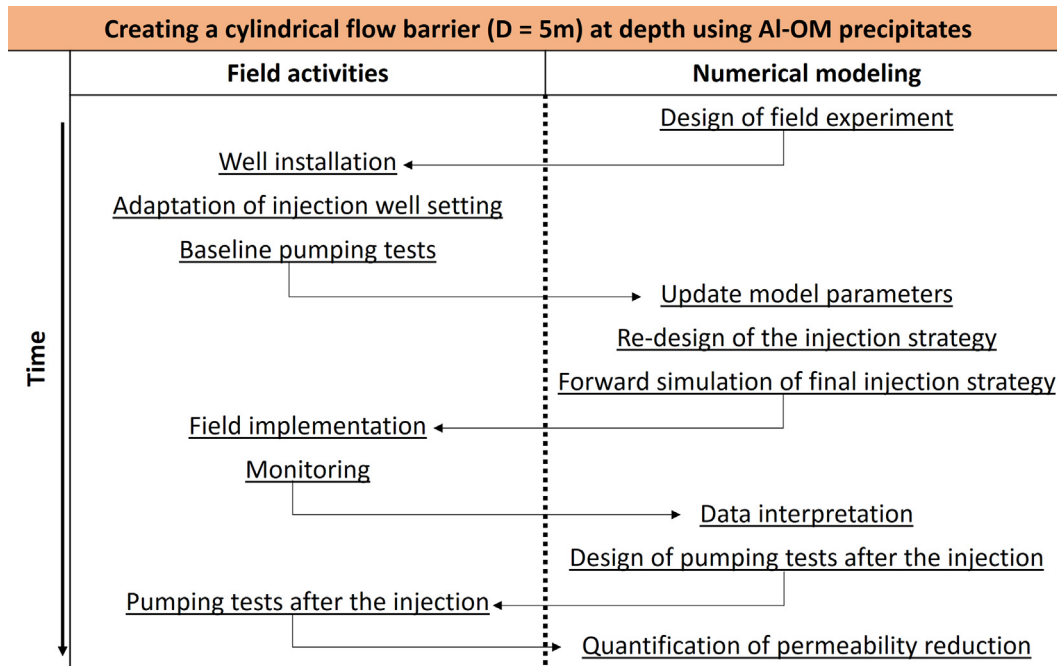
Creating a cylindrical flow barrier (D = 5m) at depth using Al-OM precipitates

| Field activities | Numerical modeling |
|---|---|
| | Design of field experiment |
| Well installation | |
| Adaptation of injection well setting | |
| Baseline pumping tests | |
| | Update model parameters |
| | Re-design of the injection strategy |
| | Forward simulation of final injection strategy |
| Field implementation | |
| Monitoring | |
| | Data interpretation |
| | Design of pumping tests after the injection |
| Pumping tests after the injection | |
| | Quantification of permeability reduction |

Time